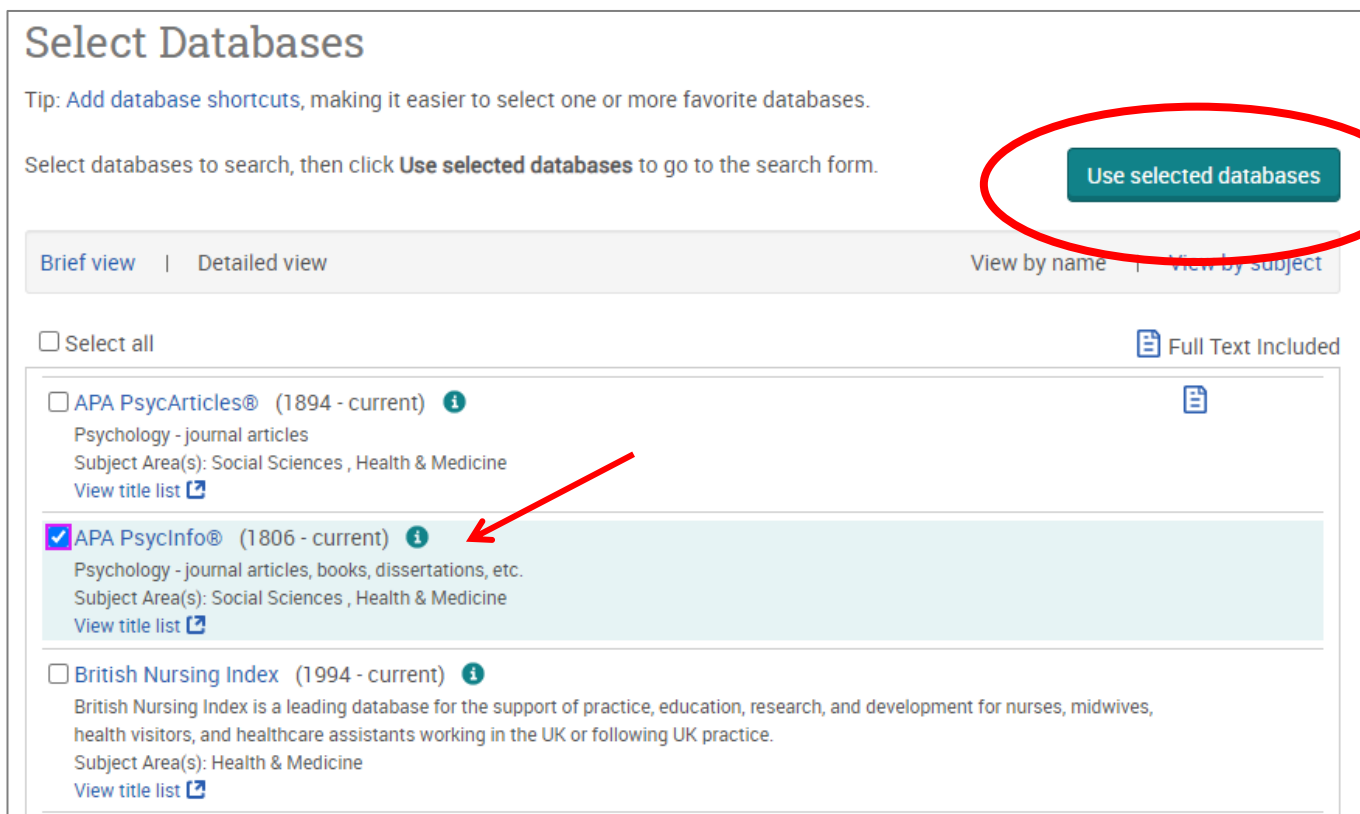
Select Databases

Tip: Add database shortcuts, making it easier to select one or more favorite databases.

Select databases to search, then click **Use selected databases** to go to the search form.

Use selected databases

Brief view | Detailed view

View by name | View by subject

Select all

Full Text Included

APA PsycArticles® (1894 - current)
Psychology - journal articles
Subject Area(s): Social Sciences , Health & Medicine
View title list

APA PsycInfo® (1806 - current)
Psychology - journal articles, books, dissertations, etc.
Subject Area(s): Social Sciences , Health & Medicine
View title list

British Nursing Index (1994 - current)
British Nursing Index is a leading database for the support of practice, education, research, and development for nurses, midwives, health visitors, and healthcare assistants working in the UK or following UK practice.
Subject Area(s): Health & Medicine
View title list